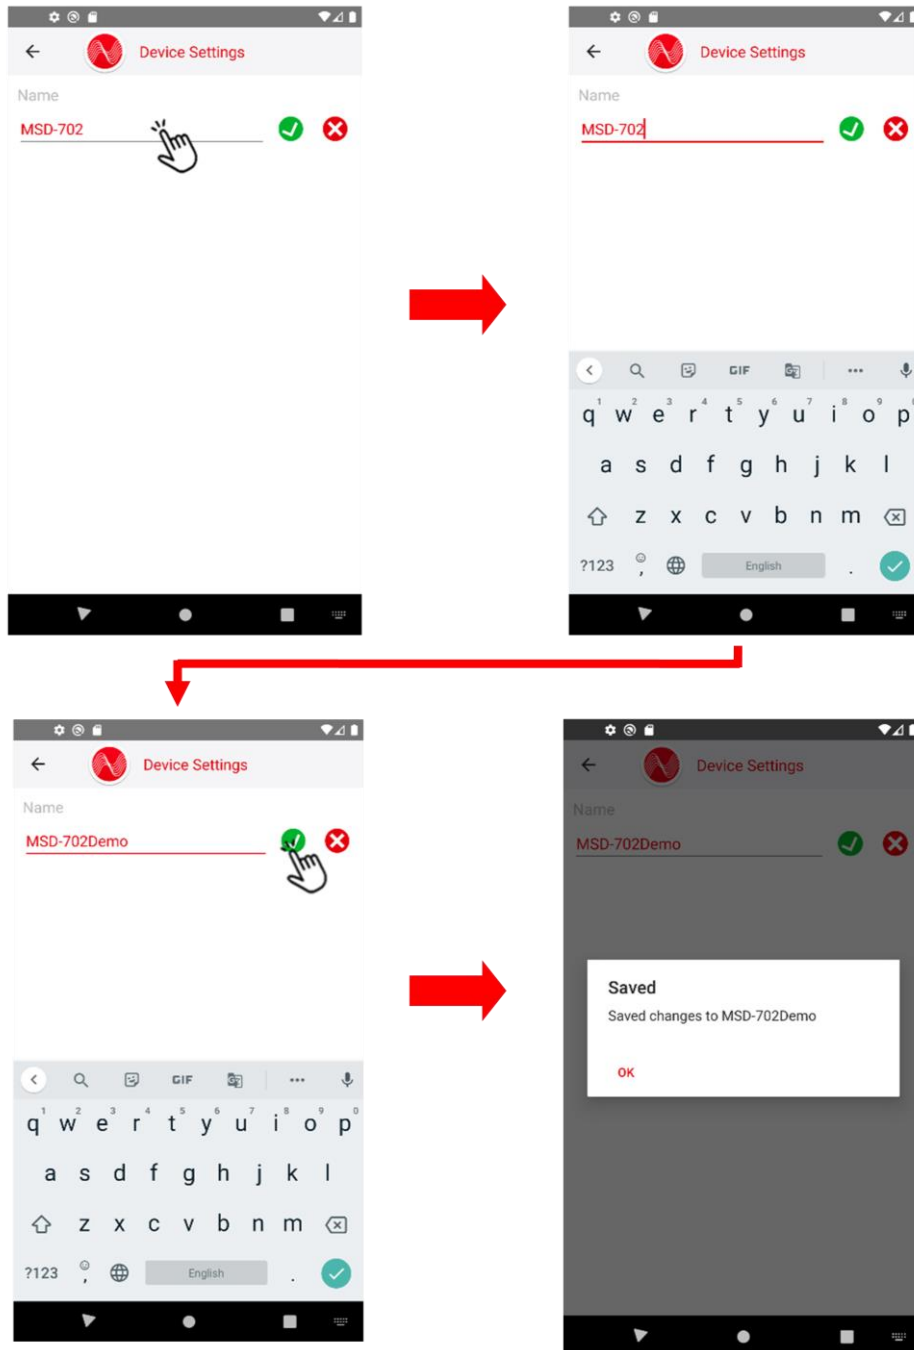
Device Settings

Name

MSD-702

Device Settings

Name

MSD-702

GIF

q w e r t y u i o p

1 2 3 4 5 6 7 8 9

a s d f g h j k l

z x c v b n m

?123 English

Device Settings

Name

MSD-702Demo

GIF

q w e r t y u i o p

1 2 3 4 5 6 7 8 9 0

a s d f g h j k l

z x c v b n m

?123 English

Device Settings

Name

MSD-702Demo

Saved

Saved changes to MSD-702Demo

OK